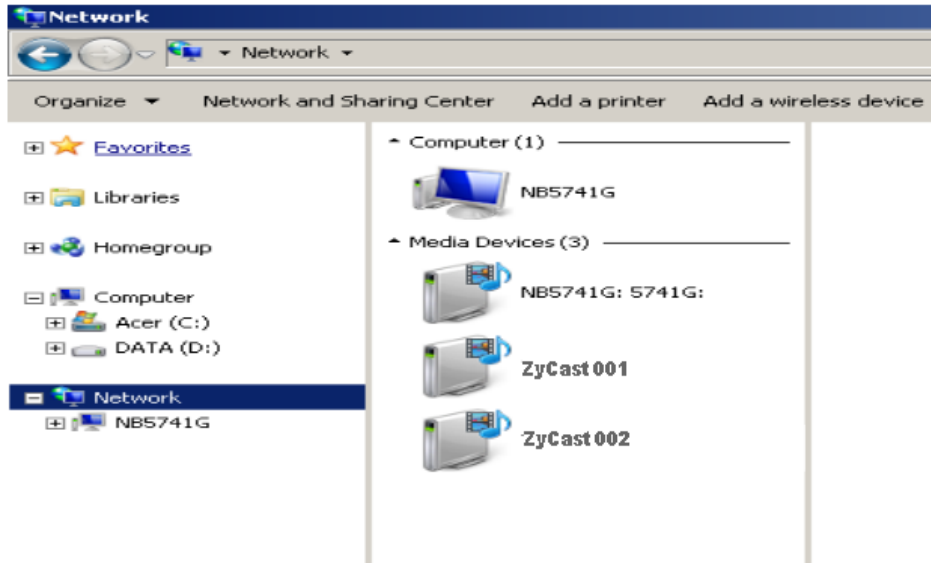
Network

▸ Network ▸

Organize ▾ Network and Sharing Center Add a printer Add a wireless device

Favorites

Libraries

Homegroup

Computer

Acer (C:)

DATA (D:)

Network

NB5741G

Computer (1)

NB5741G

Media Devices (3)

NB5741G: 5741G:

ZyCast 001

ZyCast 002